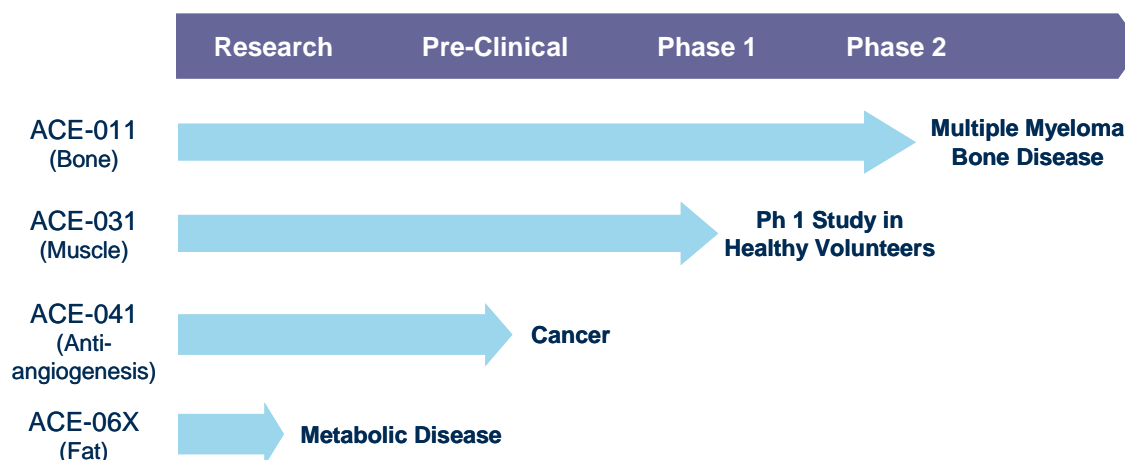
Research Pre-Clinical Phase 1 Phase 2

ACE-011 (Bone)
Multiple Myeloma Bone Disease

ACE-031 (Muscle)
Ph 1 Study in Healthy Volunteers

ACE-041 (Anti-angiogenesis)
Cancer

ACE-06X (Fat)
Metabolic Disease